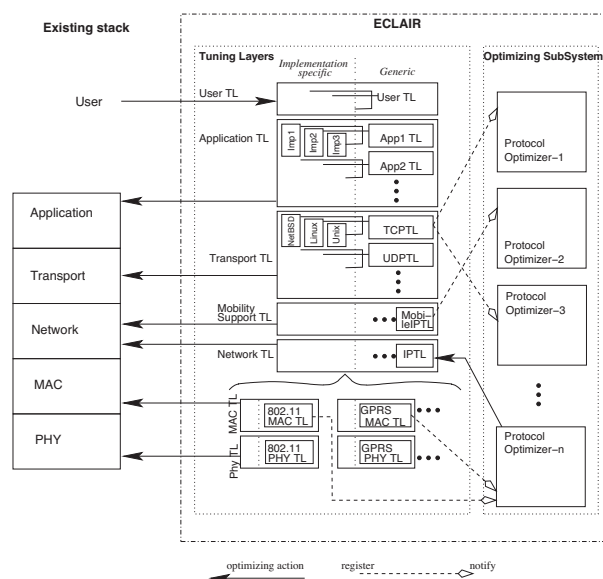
Existing stack

ECLAIR

Tuning Layers

Implementation specific

Generic

Optimizing SubSystem

User

User TL

User TL

Application TL

Imp1

Imp2

Imp3

App1 TL

App2 TL

Protocol Optimizer−1

Application

NetBSD

Linux

Unix

TCPTL

Protocol Optimizer−2

Transport

Transport TL

UDPTL

Mobility Support TL

Mobi−leIPTL

Protocol Optimizer−3

Network

Network TL

IPTL

MAC

MAC TL

802.11 MAC TL

GPRS MAC TL

PHY

Phy TL

802.11 PHY TL

GPRS PHY TL

Protocol Optimizer−n

optimizing action

register

notify